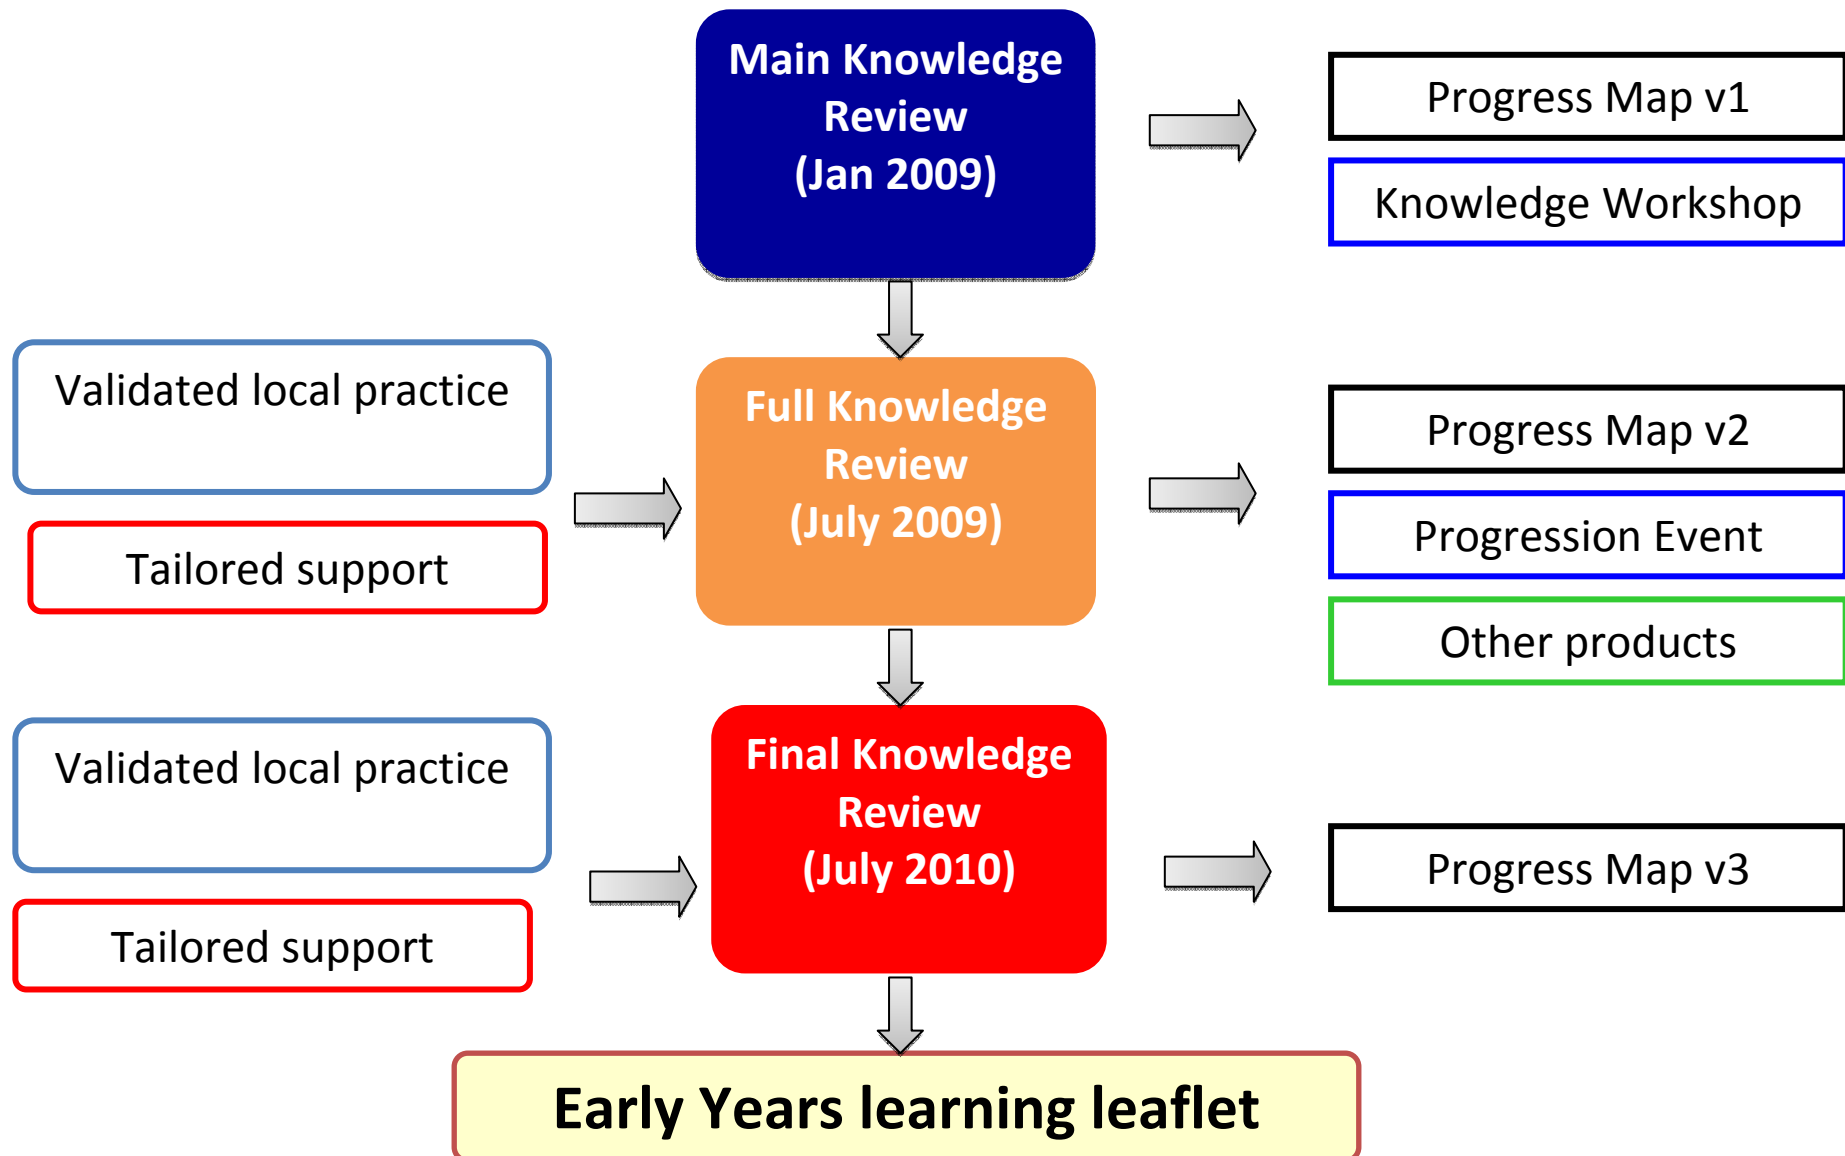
Main Knowledge Review (Jan 2009)

Progress Map v1

Knowledge Workshop

Validated local practice

Tailored support

Full Knowledge Review (July 2009)

Progress Map v2

Progression Event

Other products

Validated local practice

Tailored support

Final Knowledge Review (July 2010)

Progress Map v3

Early Years learning leaflet